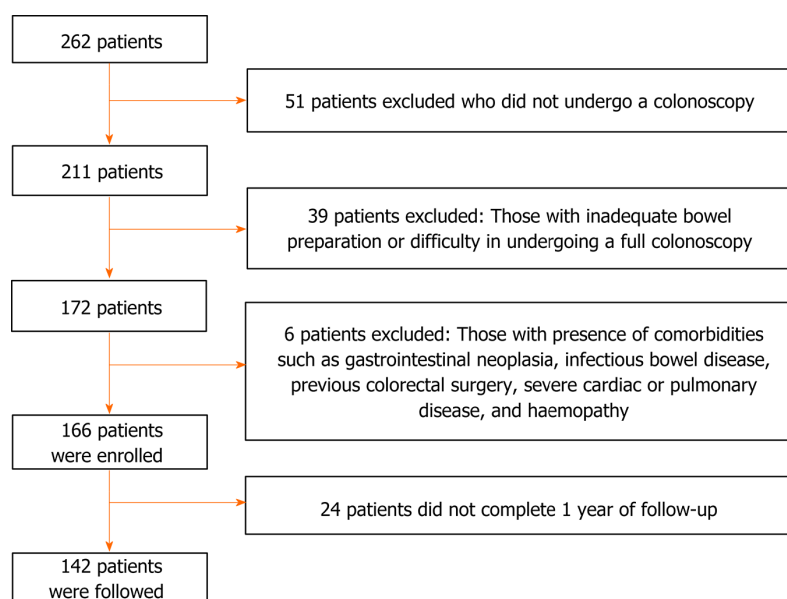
262 patients

51 patients excluded who did not undergo a colonoscopy

211 patients

39 patients excluded: Those with inadequate bowel preparation or difficulty in undergoing a full colonoscopy

172 patients

6 patients excluded: Those with presence of comorbidities such as gastrointestinal neoplasia, infectious bowel disease, previous colorectal surgery, severe cardiac or pulmonary disease, and haemopathy

166 patients were enrolled

24 patients did not complete 1 year of follow-up

142 patients were followed